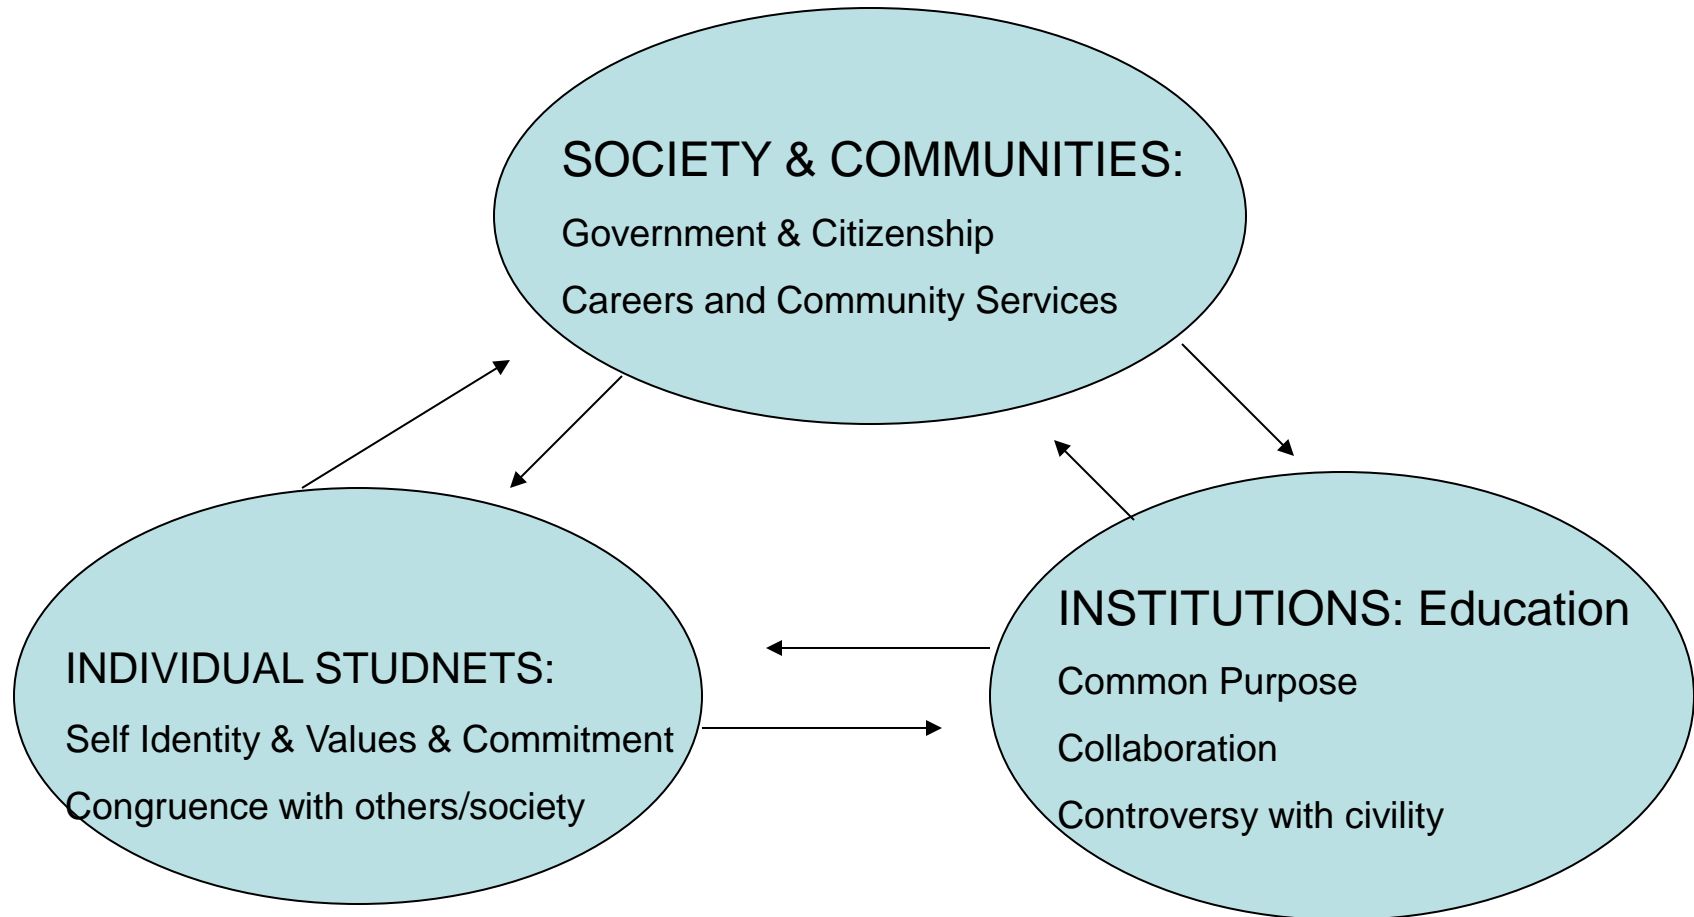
SOCIETY & COMMUNITIES:

Government & Citizenship

Careers and Community Services

INDIVIDUAL STUDNETS:

Self Identity & Values & Commitment

Congruence with others/society

INSTITUTIONS: Education

Common Purpose

Collaboration

Controversy with civility